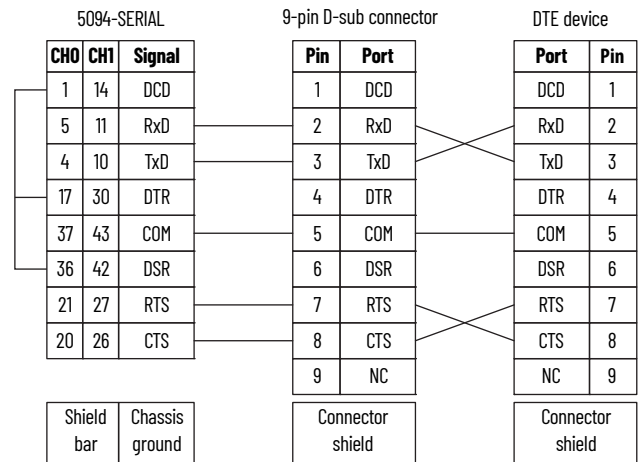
5094-SERIAL

| CH0 | CH1 | Signal |
|---|---|---|
| 1 | 14 | DCD |
| 5 | 11 | RxD |
| 4 | 10 | TxD |
| 17 | 30 | DTR |
| 37 | 43 | COM |
| 36 | 42 | DSR |
| 21 | 27 | RTS |
| 20 | 26 | CTS |

Shield bar | Chassis ground

9-pin D-sub connector

| Pin | Port |
|---|---|
| 1 | DCD |
| 2 | RxD |
| 3 | TxD |
| 4 | DTR |
| 5 | COM |
| 6 | DSR |
| 7 | RTS |
| 8 | CTS |
| 9 | NC |

Connector shield

DTE device

| Port | Pin |
|---|---|
| DCD | 1 |
| RxD | 2 |
| TxD | 3 |
| DTR | 4 |
| COM | 5 |
| DSR | 6 |
| RTS | 7 |
| CTS | 8 |
| NC | 9 |

Connector shield